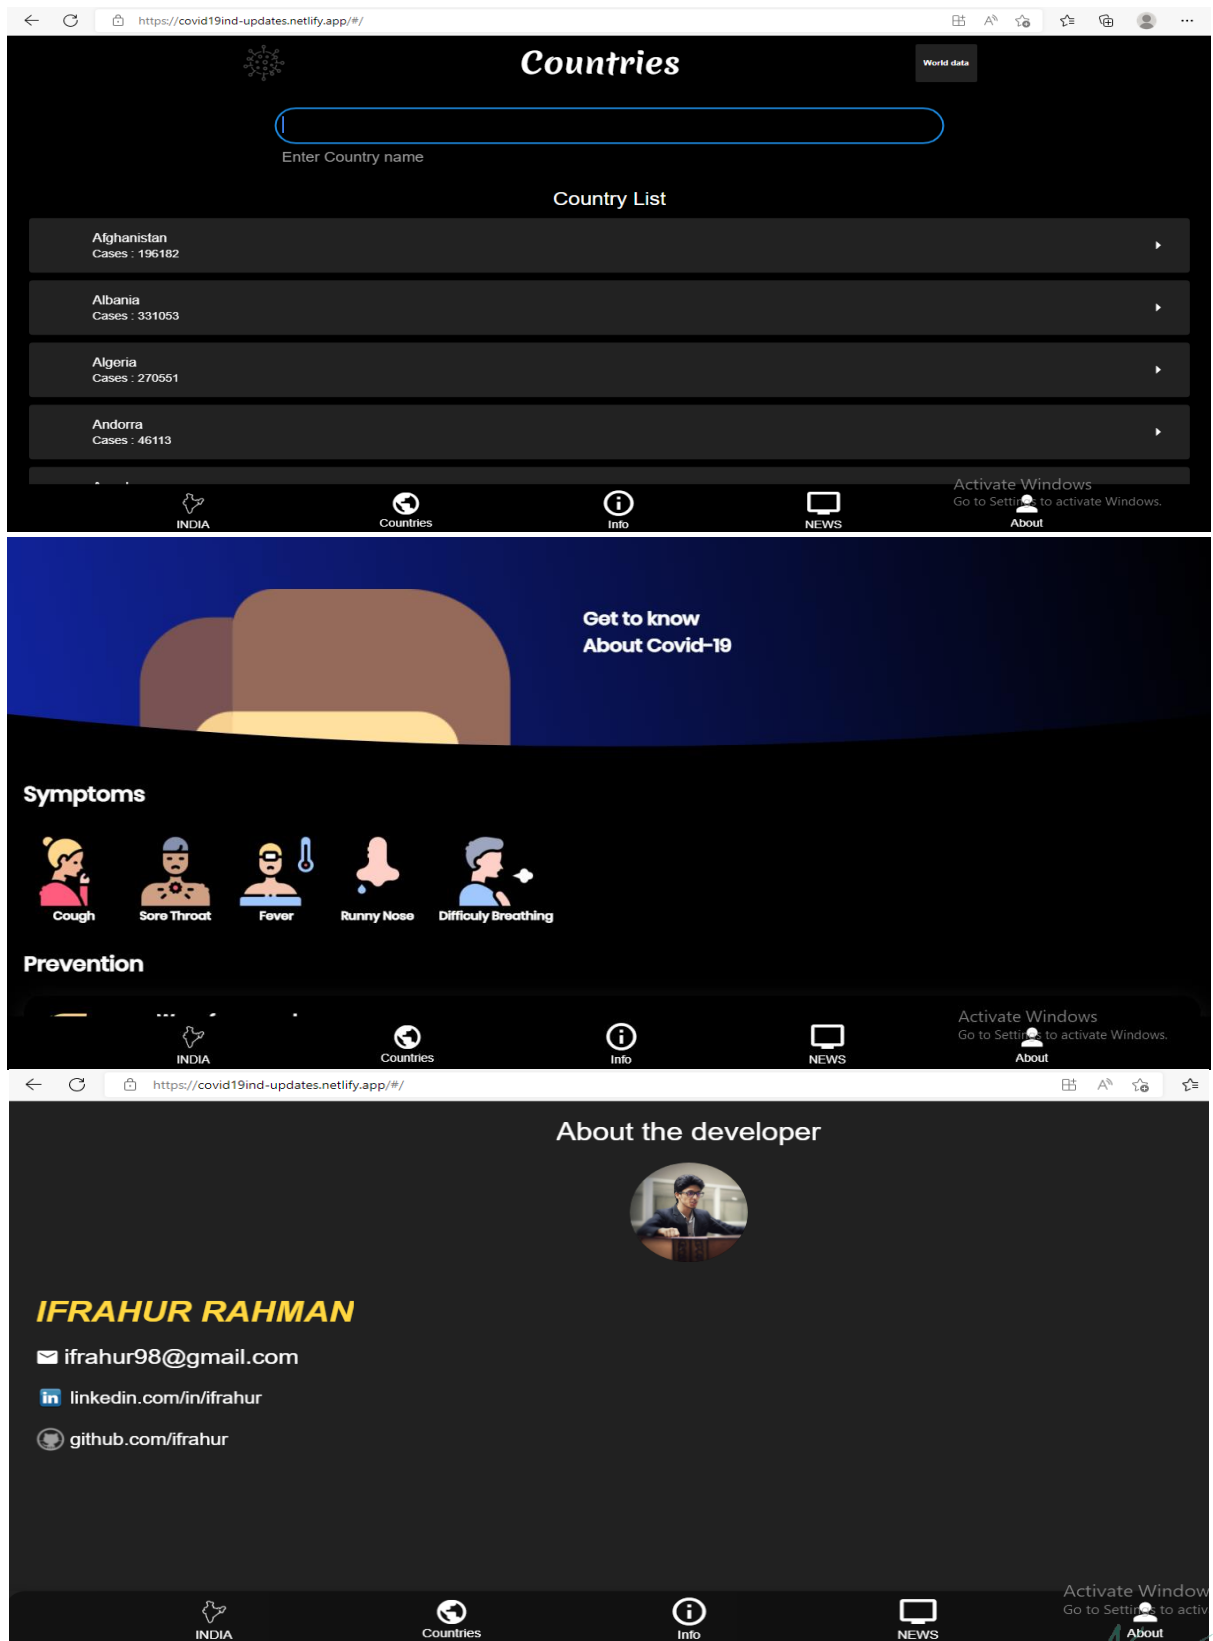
https://covid19ind-updates.netlify.app/#/

Countries

World data

Enter Country name

Country List

Afghanistan
Cases : 196182

Albania
Cases : 331053

Algeria
Cases : 270551

Andorra
Cases : 46113

Activate Windows
Go to Settings to activate Windows.

INDIA Countries Info NEWS About

Get to know
About Covid-19

Symptoms

Cough Sore Throat Fever Runny Nose Difficuly Breathing

Prevention

Activate Windows
Go to Settings to activate Windows.

INDIA Countries Info NEWS About

https://covid19ind-updates.netlify.app/#/

About the developer

IFRAHUR RAHMAN

ifrahur98@gmail.com

linkedin.com/in/ifrahur

github.com/ifrahur

Activate Window
Go to Settings to activ

INDIA Countries Info NEWS About